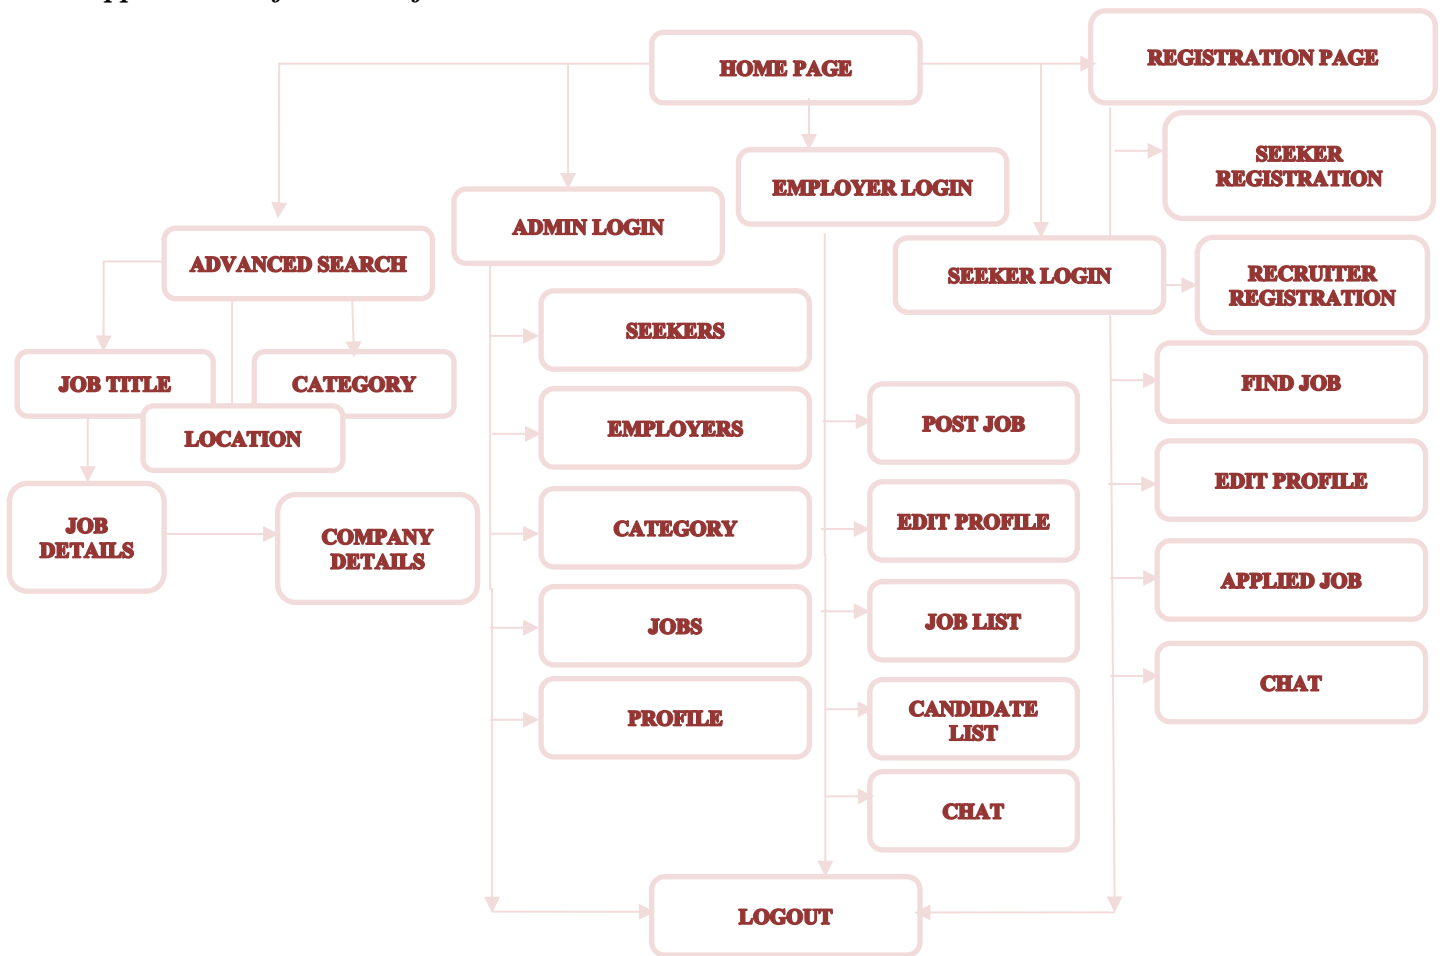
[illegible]

HOME PAGE

REGISTRATION PAGE

EMPLOYER LOGIN

SEEKER REGISTRATION

ADMIN LOGIN

ADVANCED SEARCH

SEEKER LOGIN

RECRUITER REGISTRATION

SEEKERS

JOB TITLE

CATEGORY

LOCATION

FIND JOB

EMPLOYERS

POST JOB

EDIT PROFILE

JOB DETAILS

COMPANY DETAILS

CATEGORY

EDIT PROFILE

APPLIED JOB

JOBS

JOB LIST

CHAT

PROFILE

CANDIDATE LIST

CHAT

LOGOUT